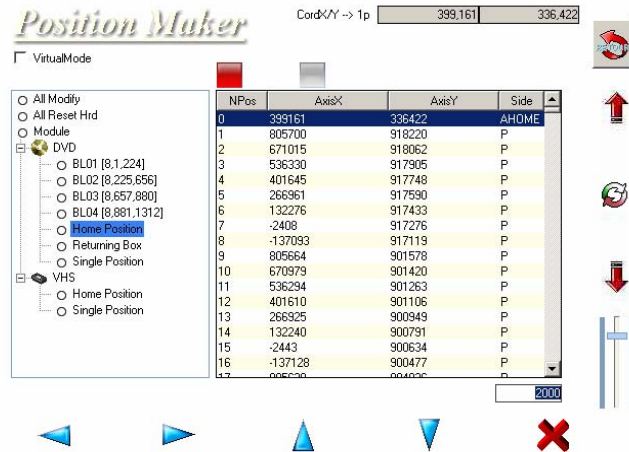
Position Maker

CordX/Y --> 1p 399,161 336,422

VirtualMode

All Modify
All Reset Hrd
Module
DVD
BL01 [8,1,224]
BL02 [8,225,656]
BL03 [8,657,880]
BL04 [8,881,1312]
Home Position
Returning Box
Single Position
VHS
Home Position
Single Position

| NPos | AxisX | AxisY | Side |
|---|---|---|---|
| 0 | 399161 | 336422 | AHOME |
| 1 | 805700 | 918220 | P |
| 2 | 671015 | 918062 | P |
| 3 | 536330 | 917905 | P |
| 4 | 401645 | 917748 | P |
| 5 | 266961 | 917590 | P |
| 6 | 132276 | 917433 | P |
| 7 | -2408 | 917276 | P |
| 8 | -137093 | 917119 | P |
| 9 | 805664 | 901578 | P |
| 10 | 670979 | 901420 | P |
| 11 | 536294 | 901263 | P |
| 12 | 401610 | 901106 | P |
| 13 | 266925 | 900949 | P |
| 14 | 132240 | 900791 | P |
| 15 | -2443 | 900634 | P |
| 16 | -137128 | 900477 | P |
| 17 | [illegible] | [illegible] | |

2000